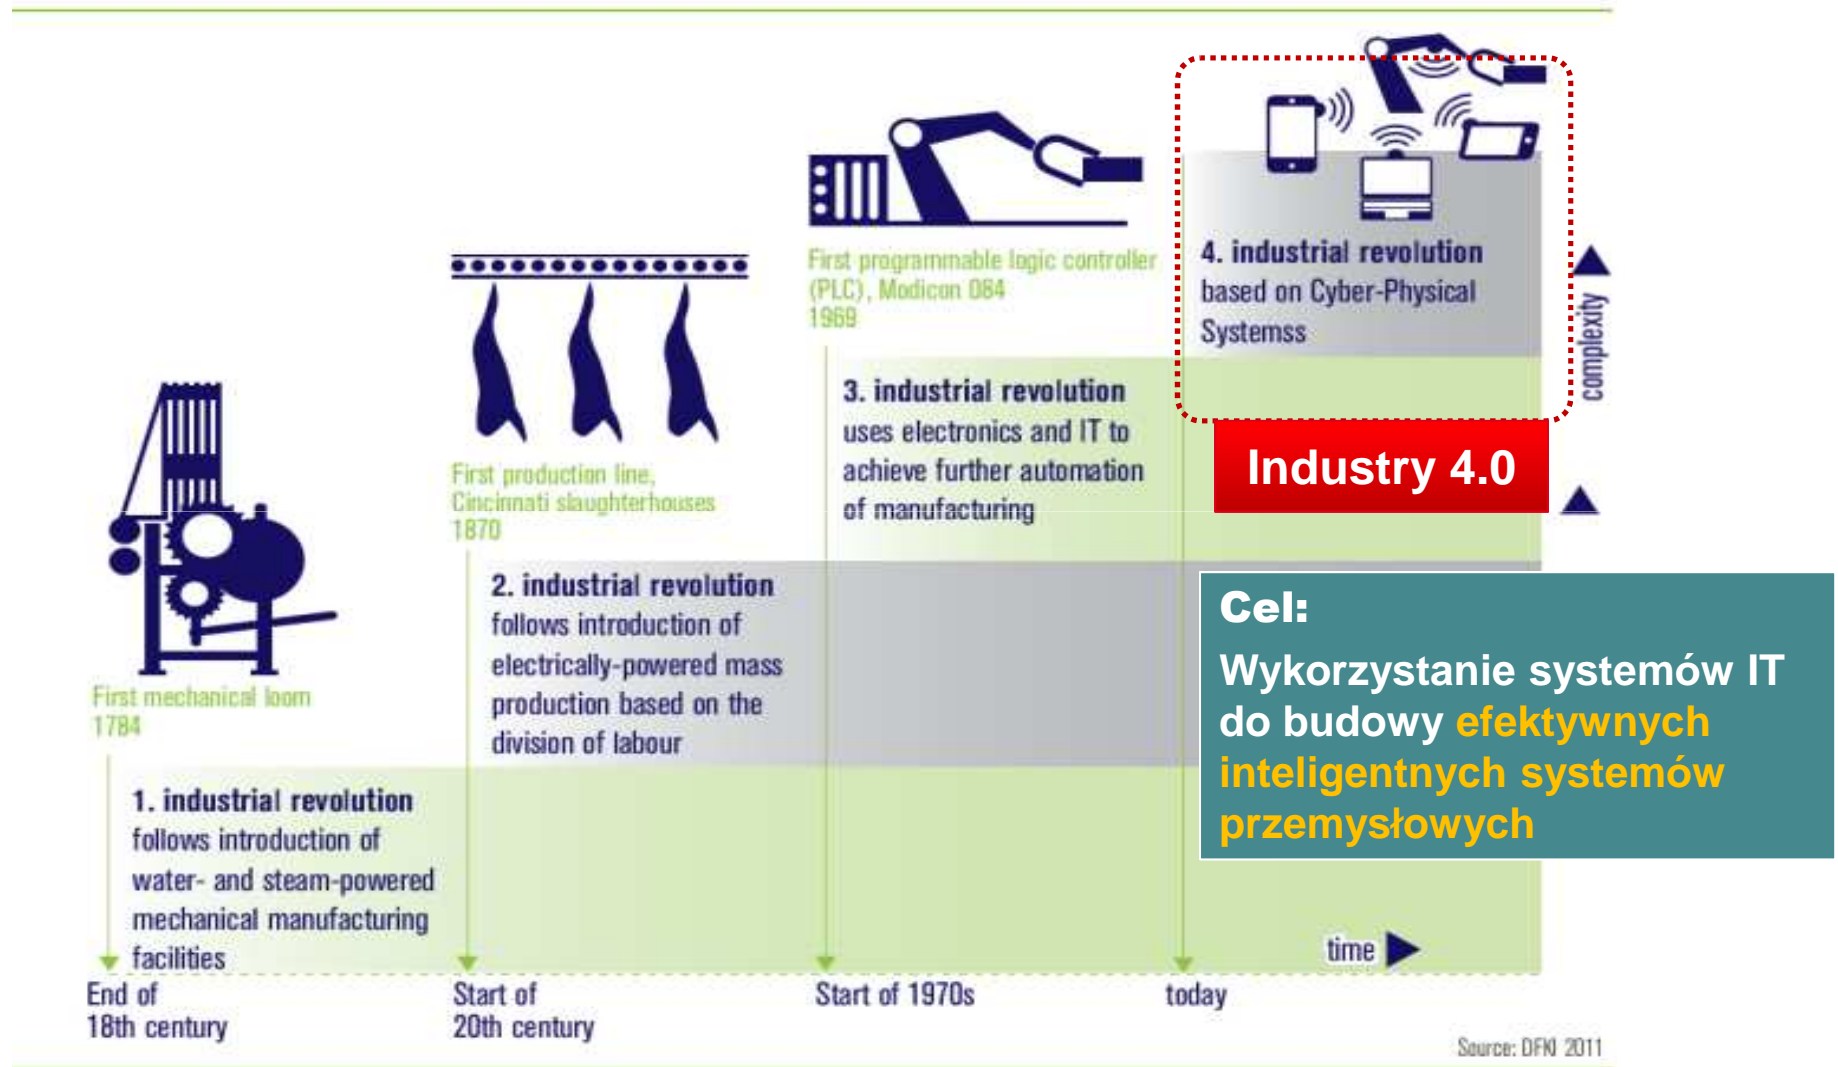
First programmable logic controller (PLC), Modicon 084
1969

4. industrial revolution
based on Cyber-Physical Systemss

complexity

First production line, Cincinnati slaughterhouses
1870

3. industrial revolution
uses electronics and IT to achieve further automation of manufacturing

Industry 4.0

2. industrial revolution
follows introduction of electrically-powered mass production based on the division of labour

Cel:
Wykorzystanie systemów IT do budowy efektywnych inteligentnych systemów przemysłowych

First mechanical loom
1784

1. industrial revolution
follows introduction of water- and steam-powered mechanical manufacturing facilities

time

End of 18th century

Start of 20th century

Start of 1970s

today

Source: DFKI 2011